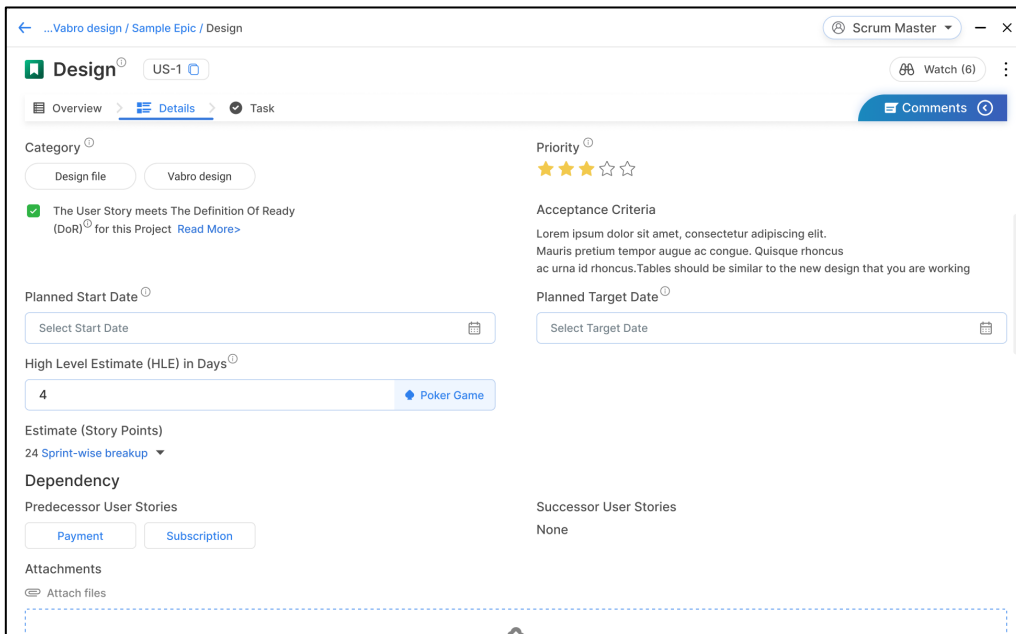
← ...Vabro design / Sample Epic / Design

Scrum Master ▾ — ×

Design US-1

Watch (6)

Overview > Details > Task

Comments

Category

Design file Vabro design

The User Story meets The Definition Of Ready (DoR) for this Project Read More>

Priority

Acceptance Criteria

Lorem ipsum dolor sit amet, consectetur adipiscing elit. Mauris pretium tempor augue ac congue. Quisque rhoncus ac urna id rhoncus.Tables should be similar to the new design that you are working

Planned Start Date

Select Start Date

Planned Target Date

Select Target Date

High Level Estimate (HLE) in Days

4

Poker Game

Estimate (Story Points)

24 Sprint-wise breakup ▾

Dependency

Predecessor User Stories

Payment Subscription

Successor User Stories

None

Attachments

Attach files